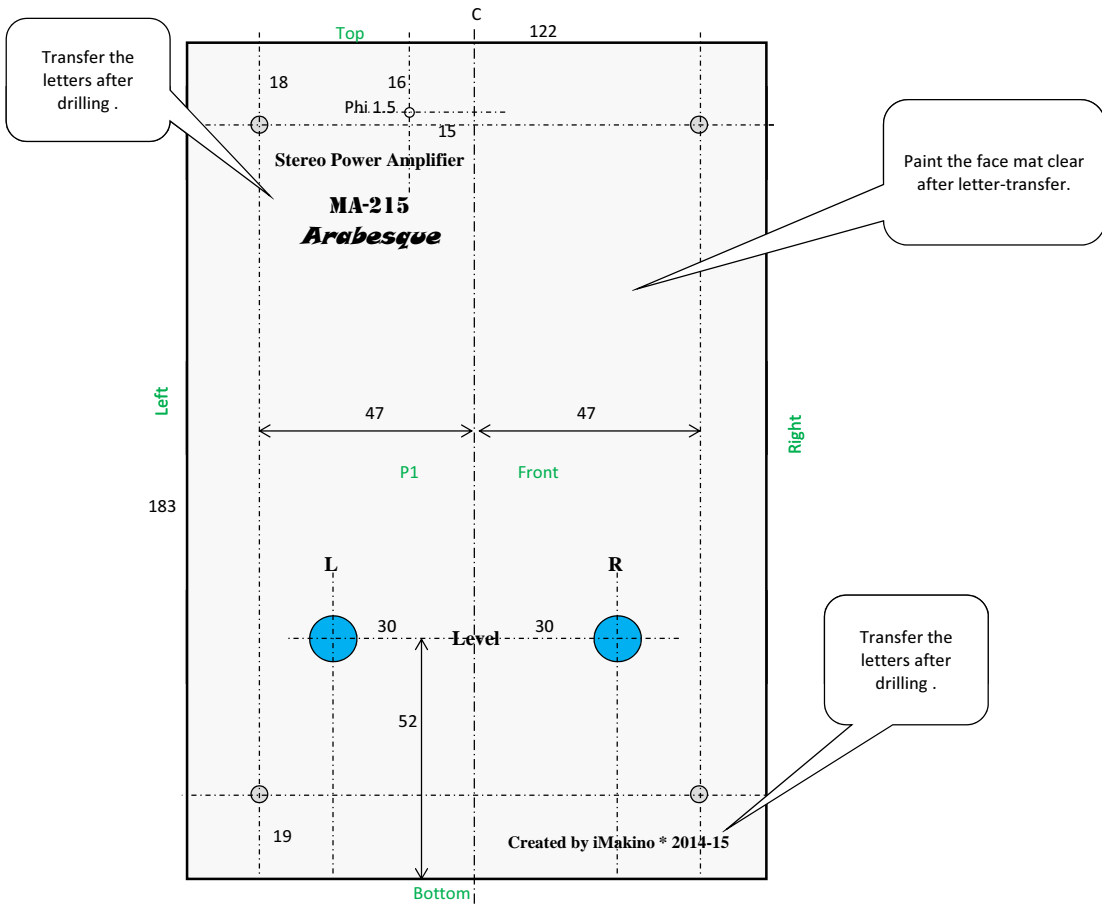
Transfer the letters after drilling .

Top

C

122

18

16

Phi 1.5

15

Stereo Power Amplifier

MA-215

Arabesque

Paint the face mat clear after letter-transfer.

Left

47

47

Right

P1

Front

183

L

R

30

Level

30

52

Transfer the letters after drilling .

19

Created by iMakino * 2014-15

Bottom